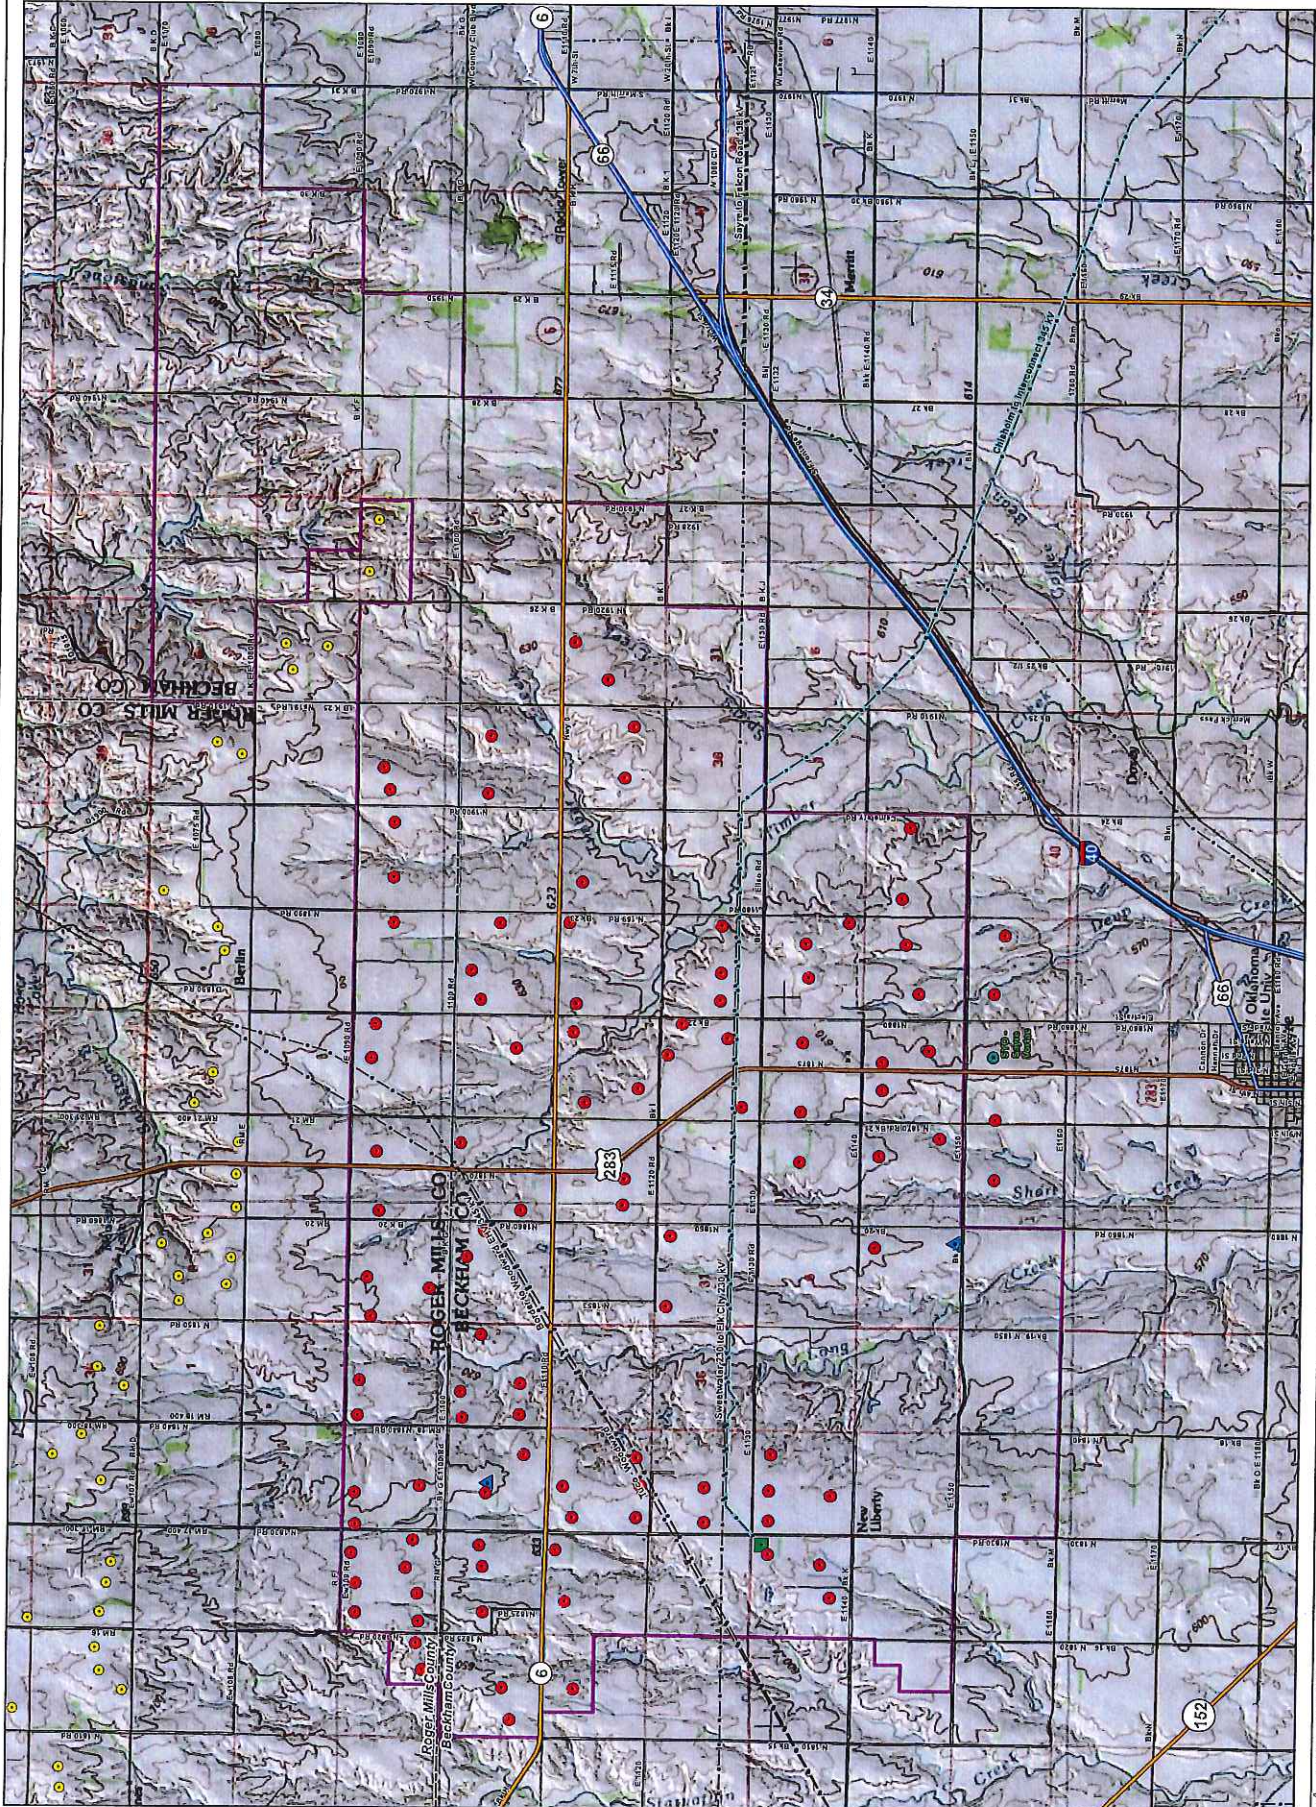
6
66
34
Merritt
40
66
283
6
152
BECKHAM CO
ROGER MILLS CO
ROGER MILLS CO
BECKHAM CO
Berlin
New Liberty
Doxey
Oklahoma
Roger Mills County
Beckham County
Creek
Timber
Creek
Sharp Creek
Creek
Long
Creek
Sayre